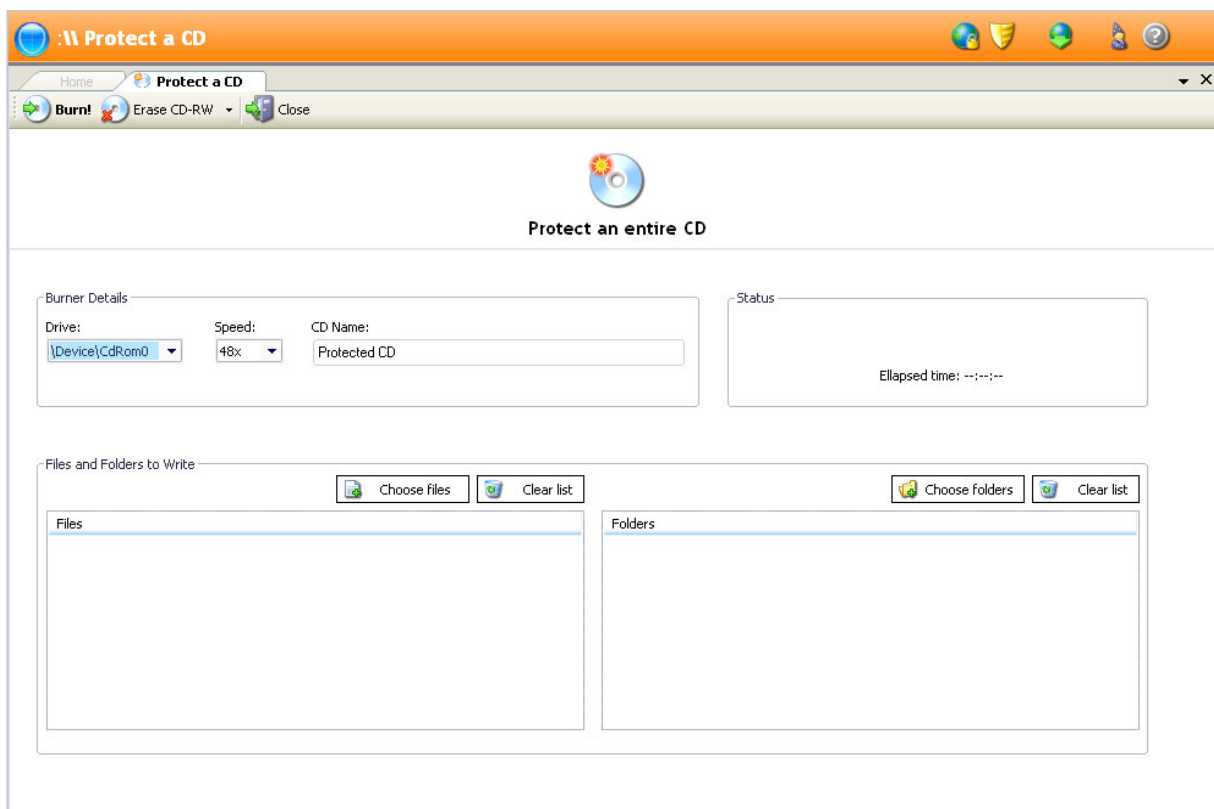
:\\ Protect a CD

Home
Protect a CD

Burn!
Erase CD-RW
Close

Protect an entire CD

Burner Details
Drive:
\Device\CdRom0
Speed:
48x
CD Name:
Protected CD

Status
Ellapsed time: --:--:--

Files and Folders to Write
Choose files
Clear list
Choose folders
Clear list

Files

Folders